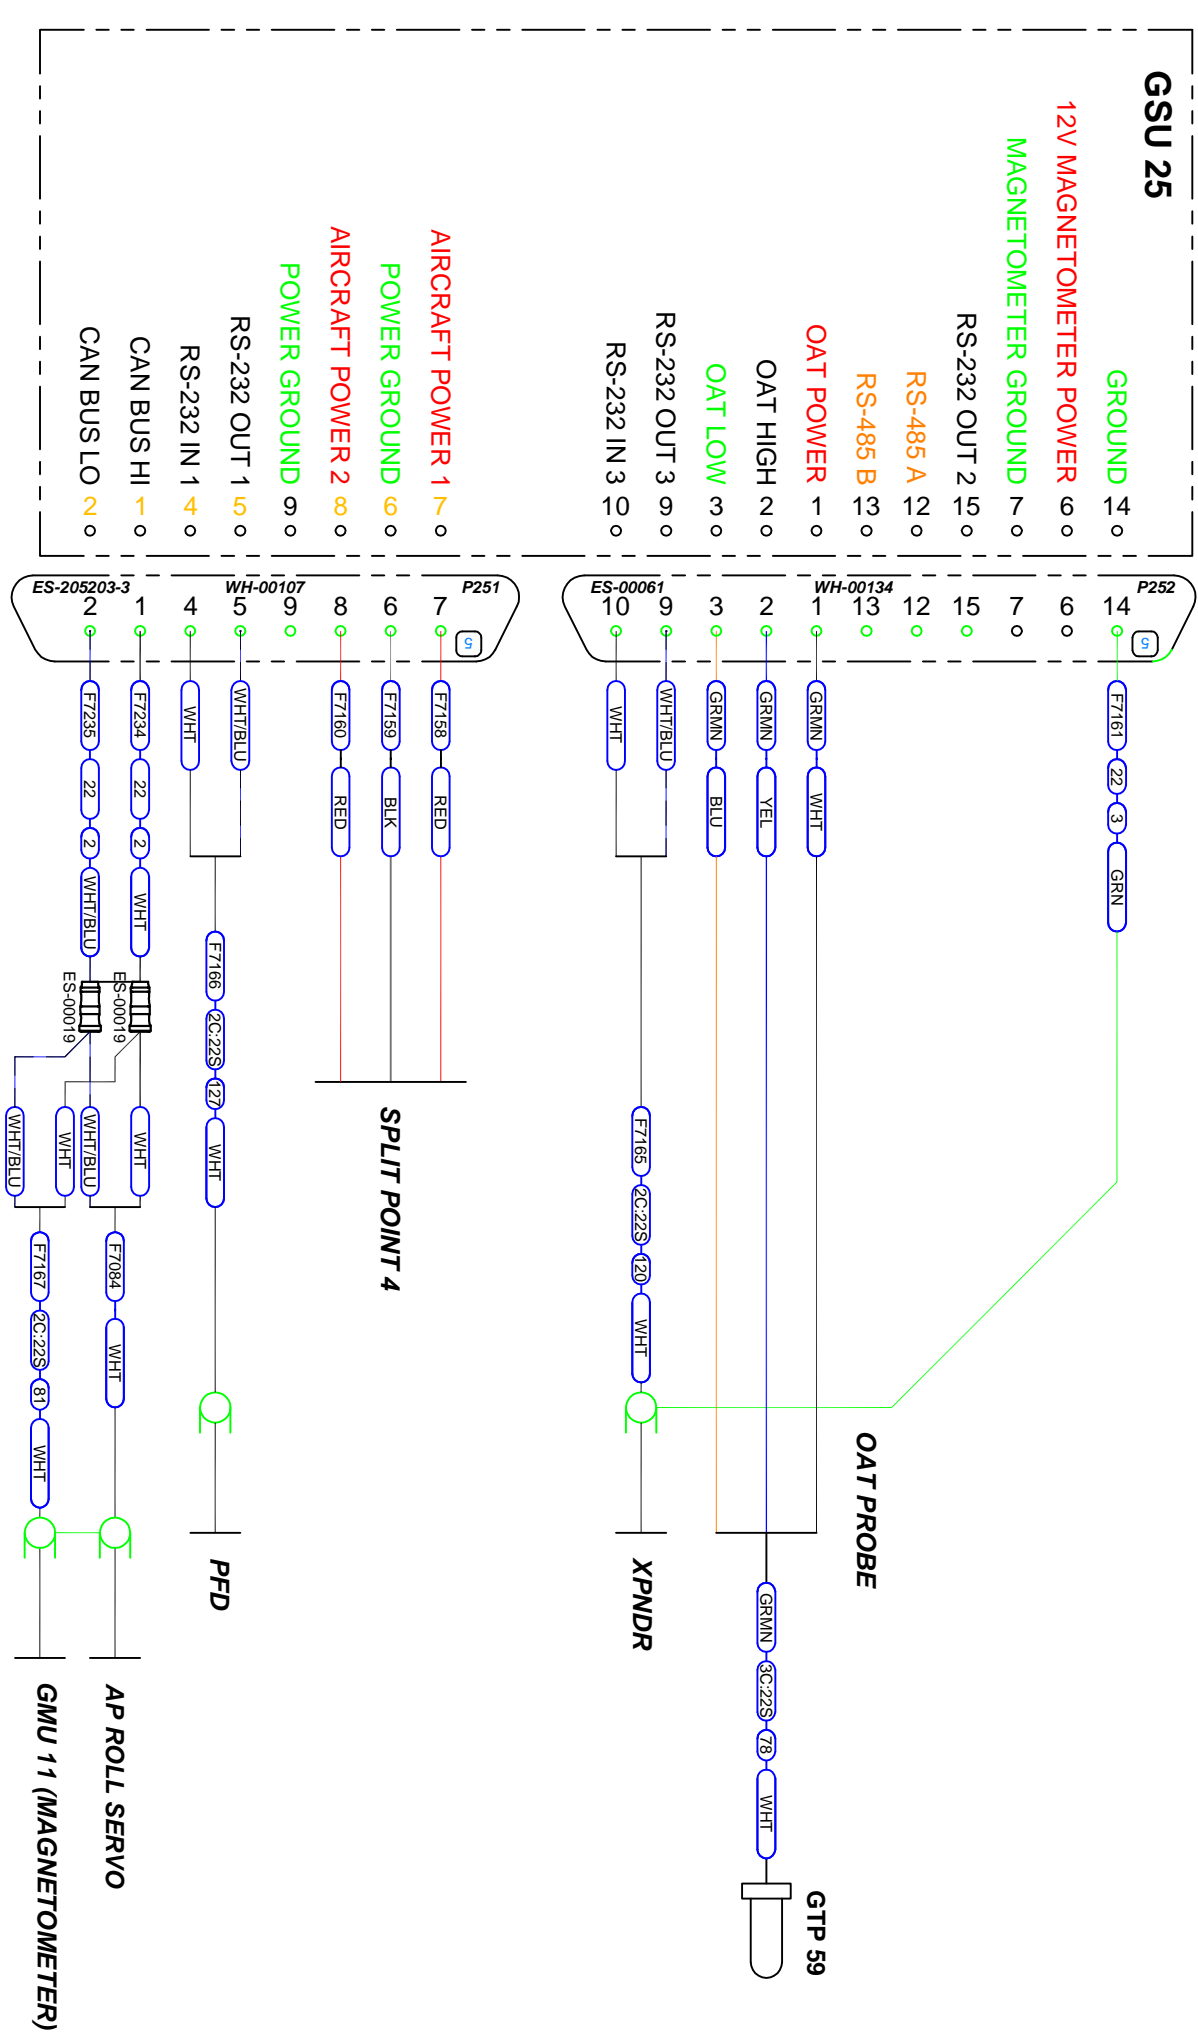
GSU 25

12V MAGNETOMETER POWER 6
MAGNETOMETER GROUND 7
GROUND 14
RS-232 OUT 2 15
RS-485 A 12
RS-485 B 13
OAT POWER 1
OAT HIGH 2
OAT LOW 3
RS-232 OUT 3 9
RS-232 IN 3 10

AIRCRAFT POWER 1 7
POWER GROUND 6
AIRCRAFT POWER 2 8
POWER GROUND 9
RS-232 OUT 1 5
RS-232 IN 1 4
CAN BUS HI 1
CAN BUS LO 2

ES-205203-3 WH-00107 P251
2 1 4 5 9 8 6 7

ES-00061 WH-00134 P252
10 9 3 2 1 13 12 15 7 6 14

F7235 22 2 WHT/BLU
F7234 22 2 WHT
WHT WHT/BLU
F7160 RED
F7159 BLK
F7158 RED
WHT WHT/BLU
GRMN BLU
GRMN YEL
GRMN WHT
F7161 22 3 GRN

ES-00019
ES-00019

F7166 2C:22S 127 WHT

SPLIT POINT 4

WHT/BLU WHT WHT/BLU WHT

F7167 2C:22S 81 WHT
F7084 WHT

F7165 2C:22S 120 WHT

OAT PROBE

PFD

XPNDR

GRMN 3C:22S 78 WHT

GTP 59

AP ROLL SERVO

GMU 11 (MAGNETOMETER)